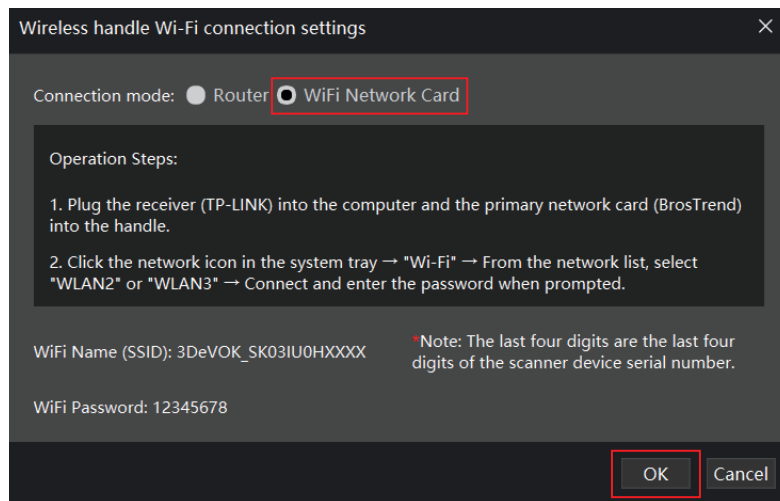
Wireless handle Wi-Fi connection settings ×

Connection mode: Router WiFi Network Card

Operation Steps:

1. Plug the receiver (TP-LINK) into the computer and the primary network card (BrosTrend) into the handle.

2. Click the network icon in the system tray → "Wi-Fi" → From the network list, select "WLAN2" or "WLAN3" → Connect and enter the password when prompted.

WiFi Name (SSID): 3DeVOK_SK03IU0HXXXX

*Note: The last four digits are the last four digits of the scanner device serial number.

WiFi Password: 12345678

OK Cancel